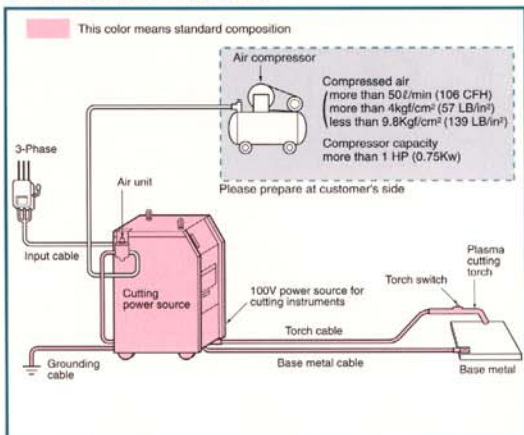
This color means standard composition

Air compressor

Compressed air
more than 50ℓ/min (106 CFH)
more than 4kgf/cm² (57 LB/in²)
less than 9.8Kgf/cm² (139 LB/in²)

Compressor capacity
more than 1 HP (0.75Kw)

Please prepare at customer's side

3-Phase

Air unit

Input cable

Cutting power source

100V power source for cutting instruments

Torch switch

Plasma cutting torch

Torch cable

Grounding cable

Base metal cable

Base metal